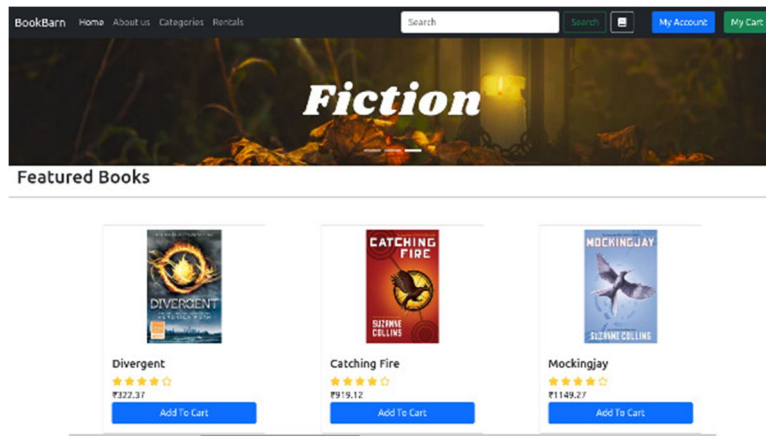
BookBarn Home About us Categories Rentals

Search

Search

My Account

My Cart

Fiction

Featured Books

DIVERGENT
VERONICA ROTH

Divergent

₹322.37

Add To Cart

CATCHING FIRE
SUZANNE COLLINS

Catching Fire

₹919.12

Add To Cart

MOCKINGJAY
SUZANNE COLLINS

Mockingjay

₹1149.27

Add To Cart